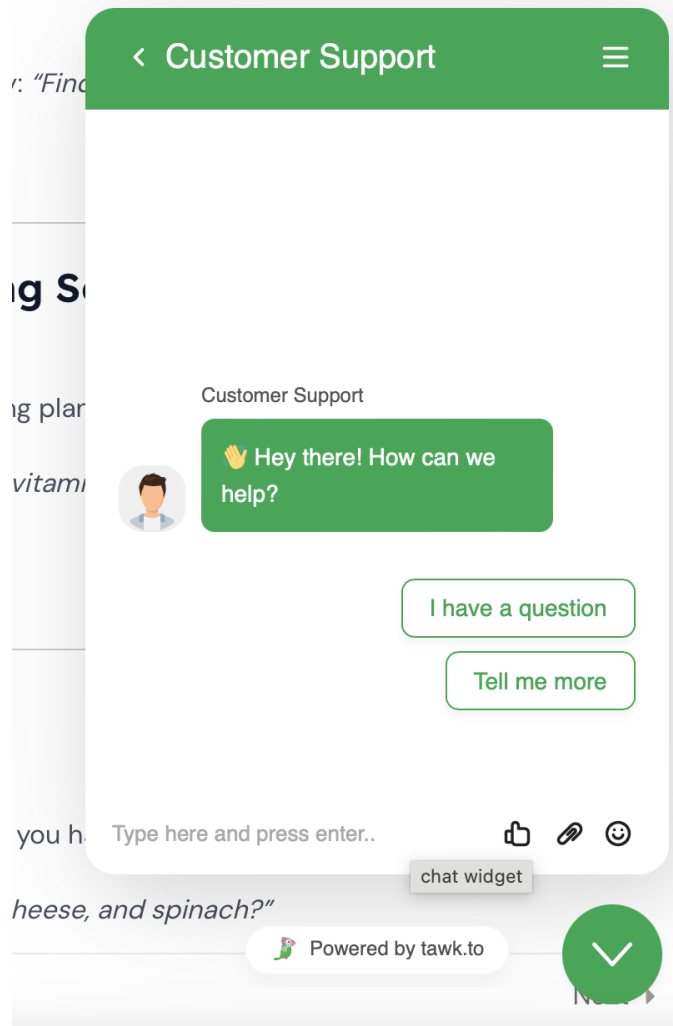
r: "Find

ng S

ng plar

vitami

you ha

heese, and spinach?"

Customer Support

Customer Support

👋 Hey there! How can we help?

I have a question

Tell me more

Type here and press enter..

chat widget

Powered by tawk.to

Next